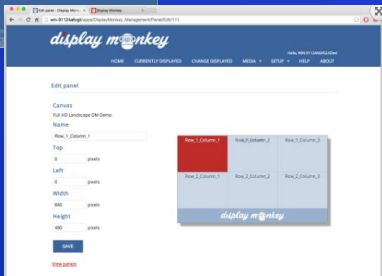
Edit panel - Display Mon... ×
Display Monkey
adv-8110:8a8ugt/apps/DisplayMonkey_Management/Panel/Edit/111

display monkey

Hello, WIN-91\CANADA\Gleed

HOME CURRENTLY DISPLAYED CHANGE DISPLAYED MEDIA ▾ SETUP ▾ HELP ABOUT

Edit panel

Canvas
Full HD Landscape DM Demo

Name
Row_1_Column_1

Top
0 pixels

Left
0 pixels

Width
640 pixels

Height
480 pixels

SAVE

View panels

| Row_1_Column_1 | Row_1_Column_2 | Row_1_Column_3 |
|---|---|---|
| Row_2_Column_1 | Row_2_Column_2 | Row_2_Column_3 |

display monkey